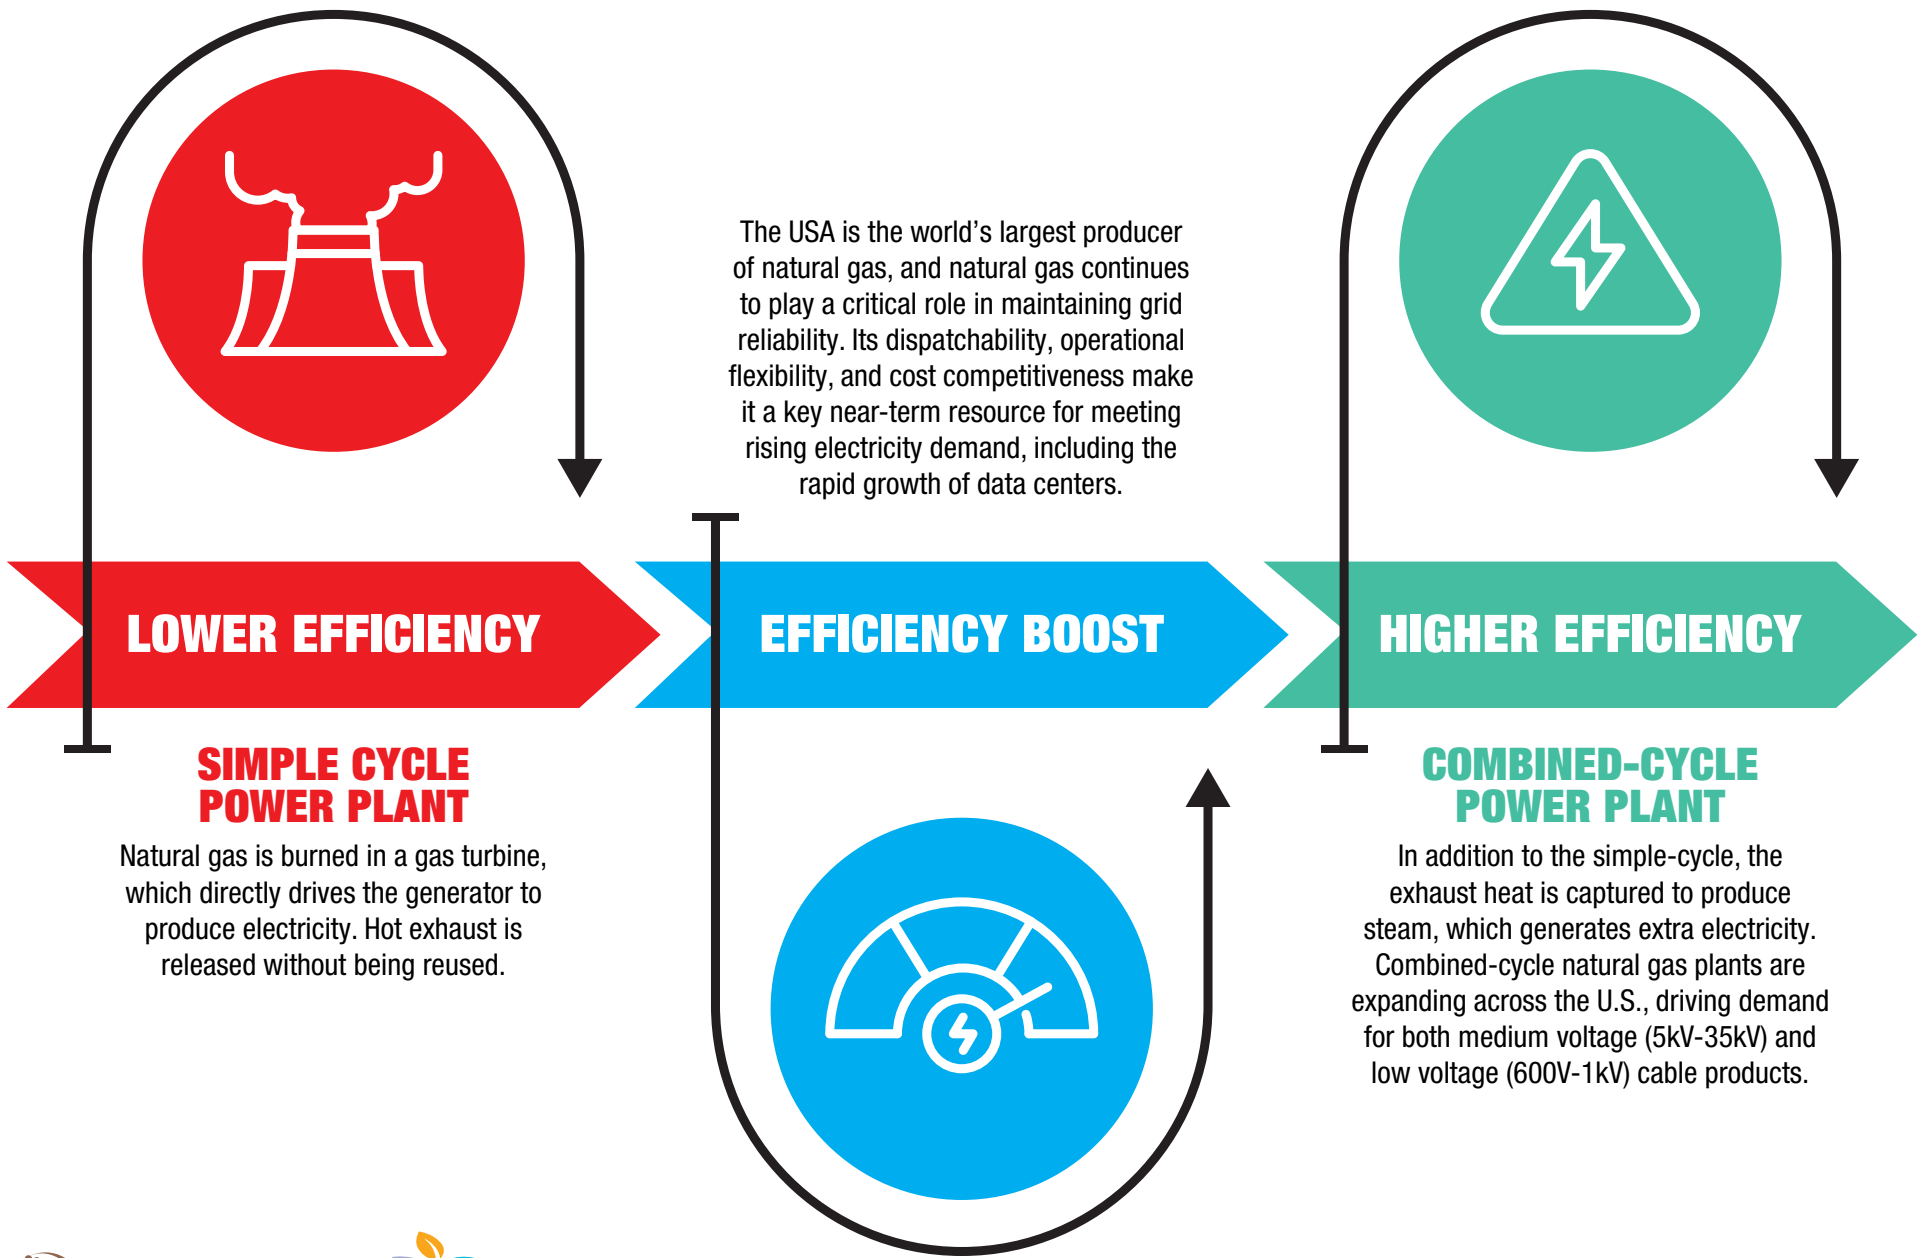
The USA is the world's largest producer of natural gas, and natural gas continues to play a critical role in maintaining grid reliability. Its dispatchability, operational flexibility, and cost competitiveness make it a key near-term resource for meeting rising electricity demand, including the rapid growth of data centers.

LOWER EFFICIENCY

EFFICIENCY BOOST

HIGHER EFFICIENCY

SIMPLE CYCLE POWER PLANT

Natural gas is burned in a gas turbine, which directly drives the generator to produce electricity. Hot exhaust is released without being reused.

COMBINED-CYCLE POWER PLANT

In addition to the simple-cycle, the exhaust heat is captured to produce steam, which generates extra electricity. Combined-cycle natural gas plants are expanding across the U.S., driving demand for both medium voltage (5kV-35kV) and low voltage (600V-1kV) cable products.